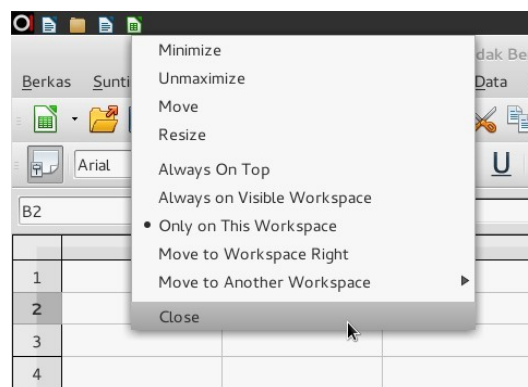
dak Be

Berkas Sunti

Data

Arial

U

B2

1
2
3
4

Minimize
Unmaximize
Move
Resize
Always On Top
Always on Visible Workspace
• Only on This Workspace
Move to Workspace Right
Move to Another Workspace
Close